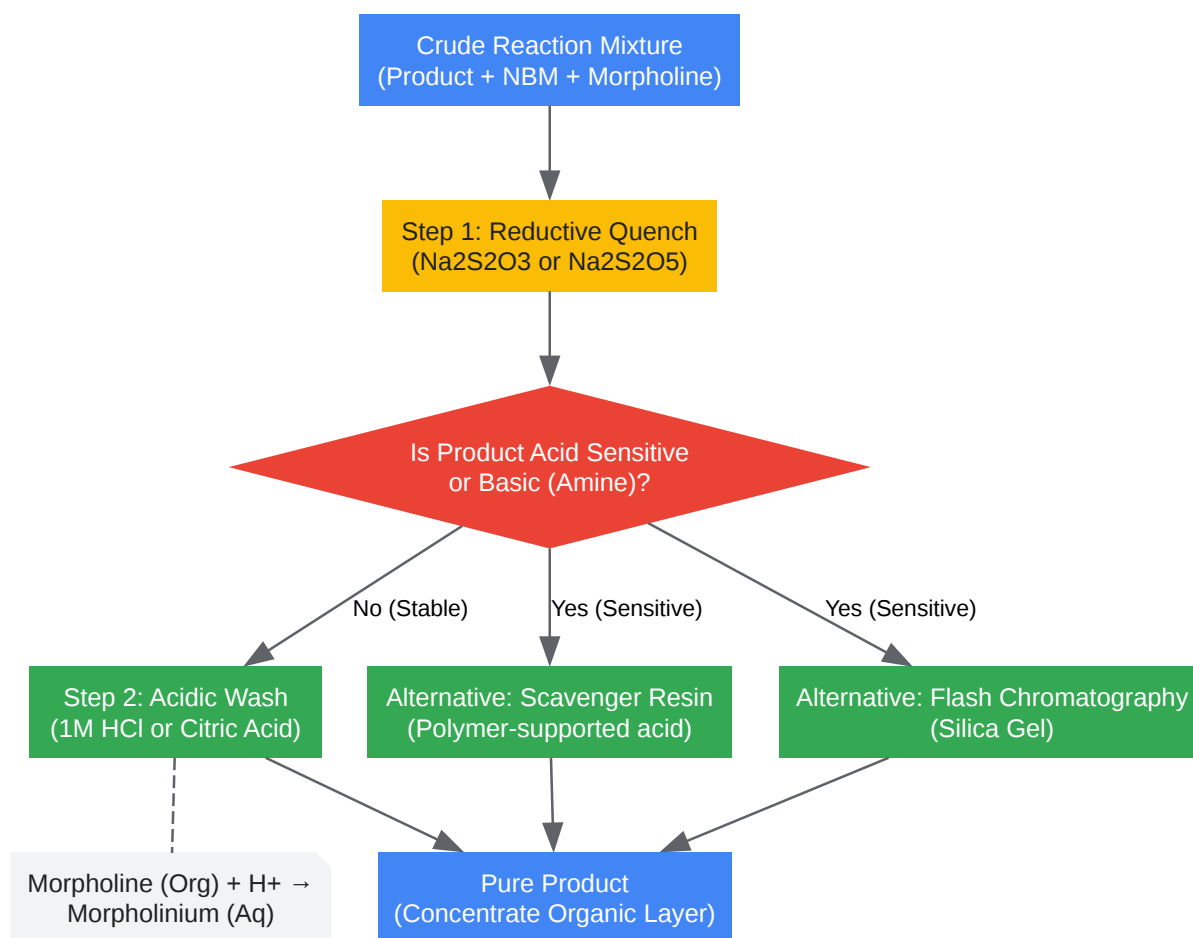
Crude Reaction Mixture
(Product + NBM + Morpholine)

Step 1: Reductive Quench
(Na2S2O3 or Na2S2O5)

Is Product Acid Sensitive
or Basic (Amine)?

No (Stable)

Yes (Sensitive)

Yes (Sensitive)

Step 2: Acidic Wash
(1M HCl or Citric Acid)

Alternative: Scavenger Resin
(Polymer-supported acid)

Alternative: Flash Chromatography
(Silica Gel)

Morpholine (Org) + H+ →
Morpholinium (Aq)

Pure Product
(Concentrate Organic Layer)